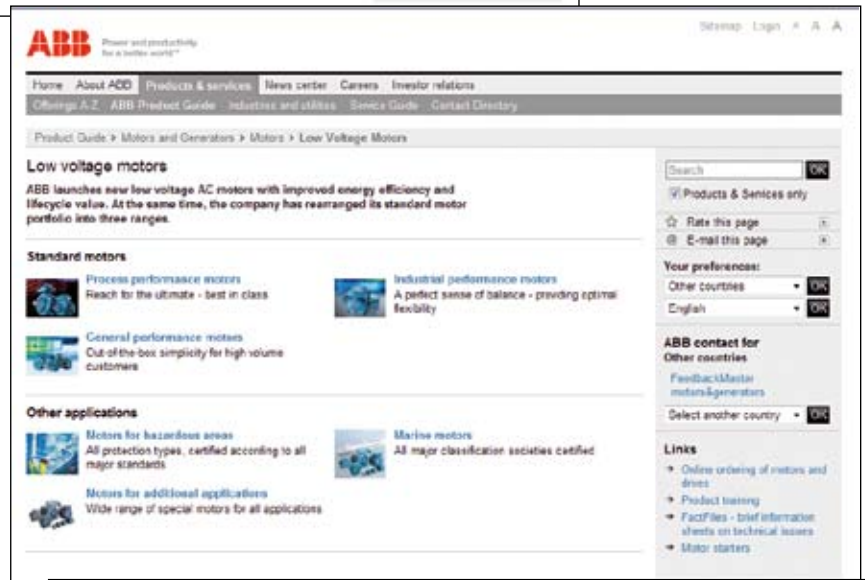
ABB Power and productivity for a better world™

Sitemap Login + A A

Home About ABB Products & services News center Careers Investor relations

Offerings A-Z ABB Product Guide Industries and utilities Service Guide Contact Directory

Product Guide > Motors and Generators > Motors > Low Voltage Motors

Low voltage motors

ABB launches new low voltage AC motors with improved energy efficiency and lifecycle value. At the same time, the company has rearranged its standard motor portfolio into three ranges.

Standard motors

Process performance motors
Reach for the ultimate - best in class

Industrial performance motors
A perfect sense of balance - providing optimal flexibility

General performance motors
Out-of-the-box simplicity for high volume customers

Other applications

Motors for hazardous areas
All protection types, certified according to all major standards

Marine motors
All major classification societies certified

Motors for additional applications
Wide range of special motors for all applications

Search OK
Products & Services only

Rate this page
E-mail this page

Your preferences:
Other countries OK
English OK

ABB contact for Other countries

FeedbackMaster motors&generators

Select another country OK

Links
Online ordering of motors and drives
Product training
FactFiles - brief information sheets on technical issues
Motor starters